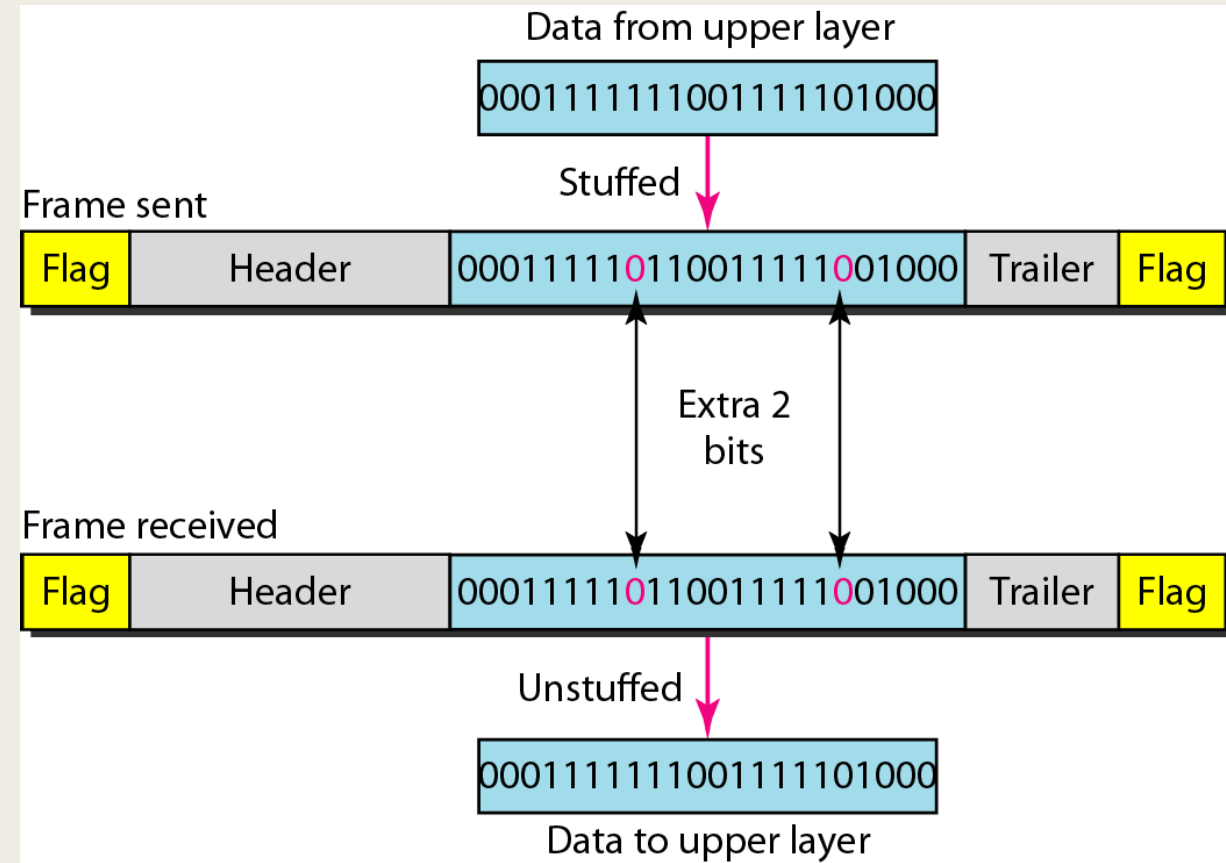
Data from upper layer

0001111111001111101000

Stuffed

Frame sent

| Flag | Header | 000111110110011111001000 | Trailer | Flag |

Extra 2 bits

Frame received

| Flag | Header | 000111110110011111001000 | Trailer | Flag |

Unstuffed

0001111111001111101000

Data to upper layer